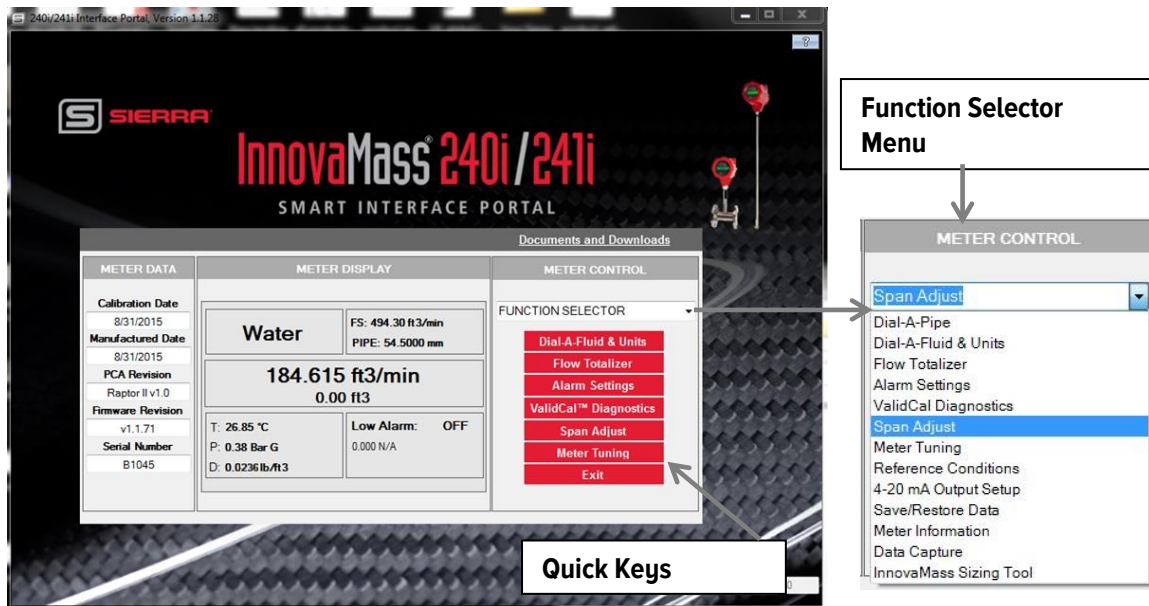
240i/241i Interface Portal, Version 1.1.28

?

SIERRA

InnovaMass® 240i/241i

SMART INTERFACE PORTAL

Documents and Downloads

METER DATA

Calibration Date

8/31/2015

Manufactured Date

8/31/2015

PCA Revision

Raptor II v1.0

Firmware Revision

v1.1.71

Serial Number

B1045

METER DISPLAY

Water

FS: 494.30 ft3/min

PIPE: 54.5000 mm

184.615 ft3/min

0.00 ft3

T: 26.85 °C

P: 0.38 Bar G

D: 0.0236 lb/ft3

Low Alarm: OFF

0.000 N/A

METER CONTROL

FUNCTION SELECTOR

Dial-A-Fluid & Units

Flow Totalizer

Alarm Settings

ValidCal™ Diagnostics

Span Adjust

Meter Tuning

Exit

Quick Keys

Function Selector Menu

METER CONTROL

Span Adjust

Dial-A-Pipe

Dial-A-Fluid & Units

Flow Totalizer

Alarm Settings

ValidCal Diagnostics

Span Adjust

Meter Tuning

Reference Conditions

4-20 mA Output Setup

Save/Restore Data

Meter Information

Data Capture

InnovaMass Sizing Tool